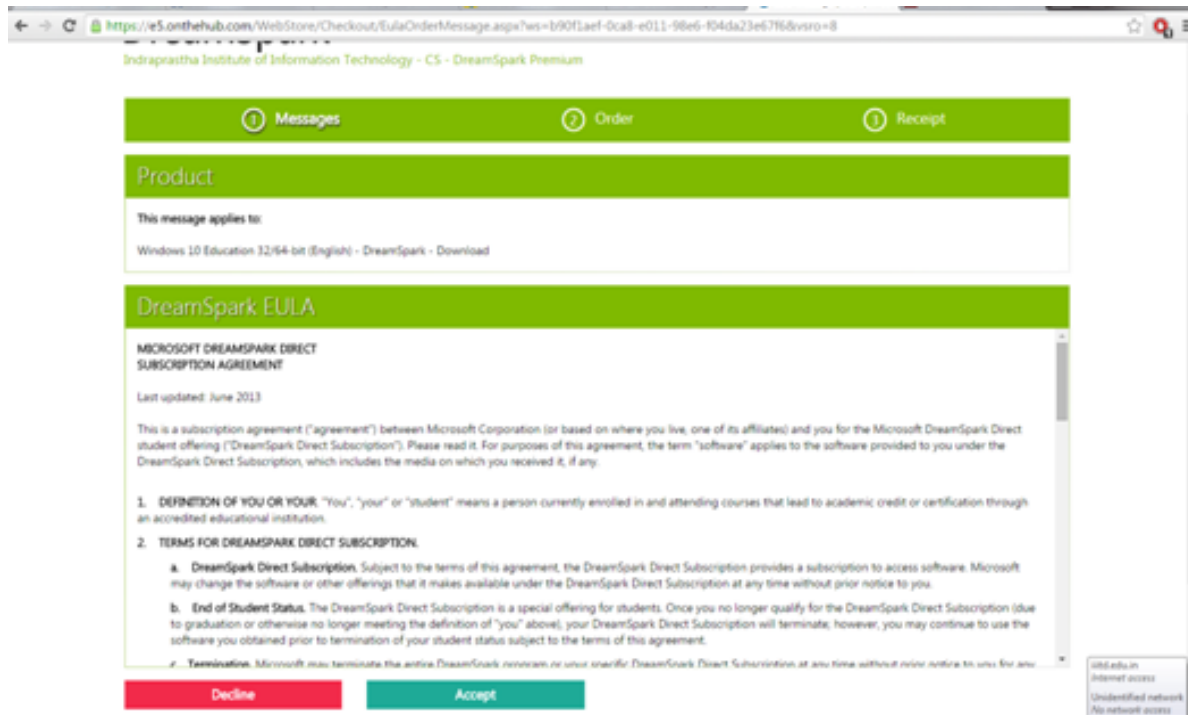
https://e5.onthehub.com/WebStore/Checkout/EulaOrderMessage.aspx?ws=b90f1aef-0ca8-e011-98e6-f04da23e67f6&vsro=8

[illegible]

Indraprastha Institute of Information Technology - CS - DreamSpark Premium

1 Messages 2 Order 3 Receipt

Product

This message applies to:

Windows 10 Education 32/64-bit (English) - DreamSpark - Download

DreamSpark EULA

MICROSOFT DREAMSPARK DIRECT
SUBSCRIPTION AGREEMENT

Last updated: June 2013

This is a subscription agreement ("agreement") between Microsoft Corporation (or based on where you live, one of its affiliates) and you for the Microsoft DreamSpark Direct student offering ("DreamSpark Direct Subscription"). Please read it. For purposes of this agreement, the term "software" applies to the software provided to you under the DreamSpark Direct Subscription, which includes the media on which you received it, if any.

1. DEFINITION OF YOU OR YOUR. "You", "your" or "student" means a person currently enrolled in and attending courses that lead to academic credit or certification through an accredited educational institution.

2. TERMS FOR DREAMSPARK DIRECT SUBSCRIPTION.

a. DreamSpark Direct Subscription. Subject to the terms of this agreement, the DreamSpark Direct Subscription provides a subscription to access software. Microsoft may change the software or other offerings that it makes available under the DreamSpark Direct Subscription at any time without prior notice to you.

b. End of Student Status. The DreamSpark Direct Subscription is a special offering for students. Once you no longer qualify for the DreamSpark Direct Subscription (due to graduation or otherwise no longer meeting the definition of "you" above), your DreamSpark Direct Subscription will terminate; however, you may continue to use the software you obtained prior to termination of your student status subject to the terms of this agreement.

c. Termination. Microsoft may terminate the entire DreamSpark program or your specific DreamSpark Direct Subscription at any time without prior notice to you for any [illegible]

Decline

Accept

iiitd.edu.in
Internet access

Unidentified network
No network access